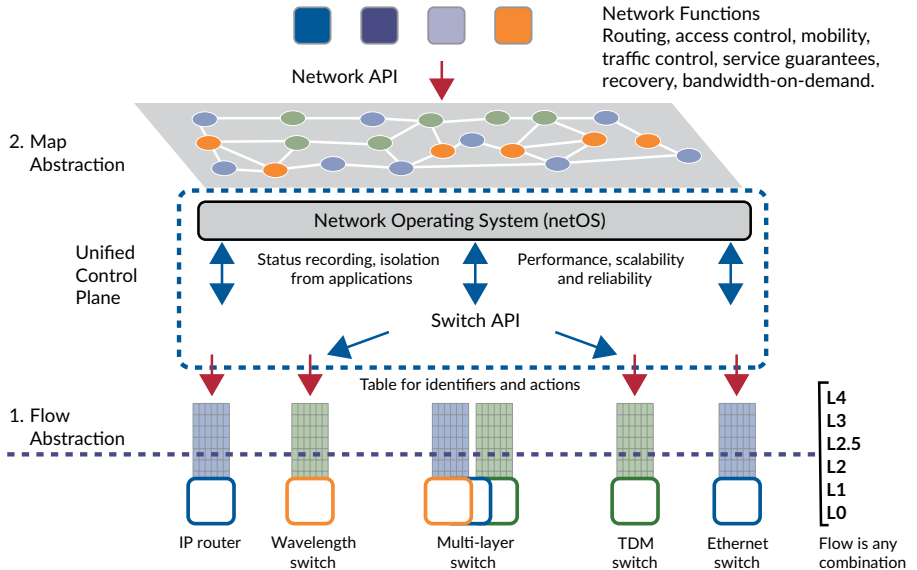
Network Functions
Routing, access control, mobility, traffic control, service guarantees, recovery, bandwidth-on-demand.

Network API

2. Map Abstraction

Network Operating System (netOS)

Unified Control Plane

Status recording, isolation from applications

Performance, scalability and reliability

Switch API

Table for identifiers and actions

1. Flow Abstraction

L4
L3
L2.5
L2
L1
L0

IP router

Wavelength switch

Multi-layer switch

TDM switch

Ethernet switch

Flow is any combination